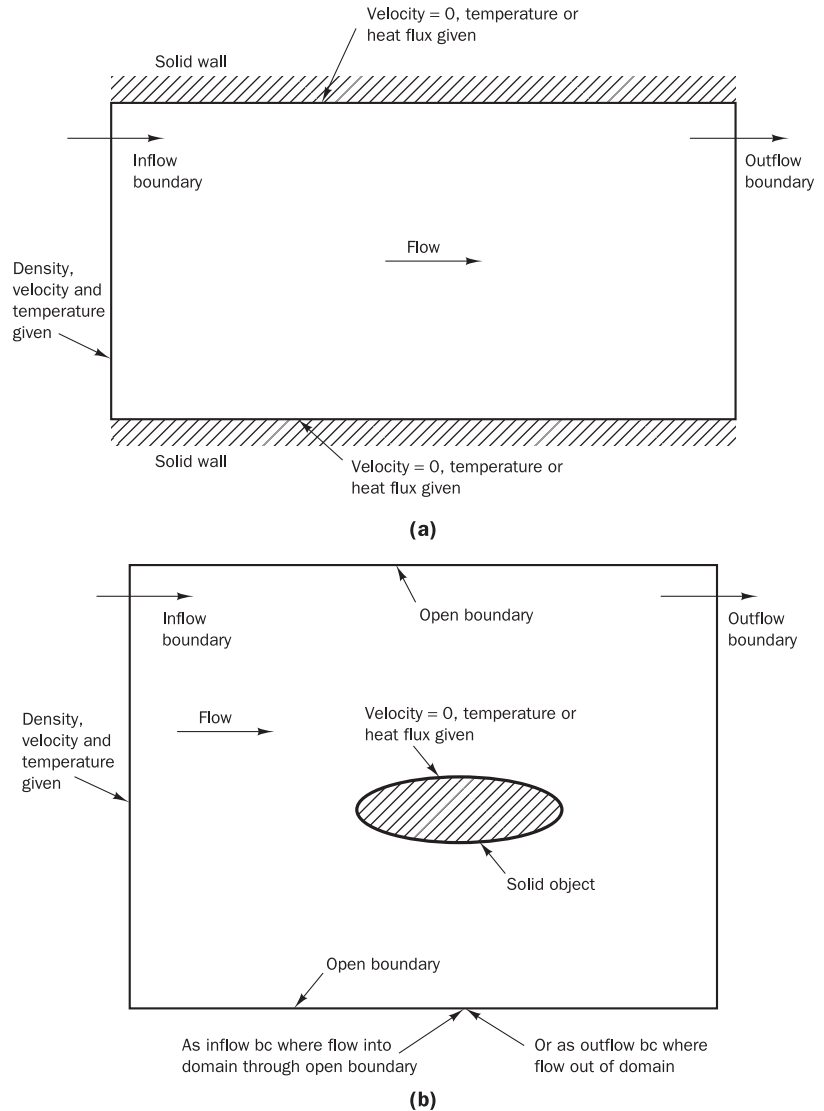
Velocity = 0, temperature or heat flux given

Solid wall

Inflow boundary

Outflow boundary

Flow

Density, velocity and temperature given

Solid wall

Velocity = 0, temperature or heat flux given

(a)

Inflow boundary

Open boundary

Outflow boundary

Flow

Velocity = 0, temperature or heat flux given

Density, velocity and temperature given

Solid object

Open boundary

As inflow bc where flow into domain through open boundary

Or as outflow bc where flow out of domain

(b)